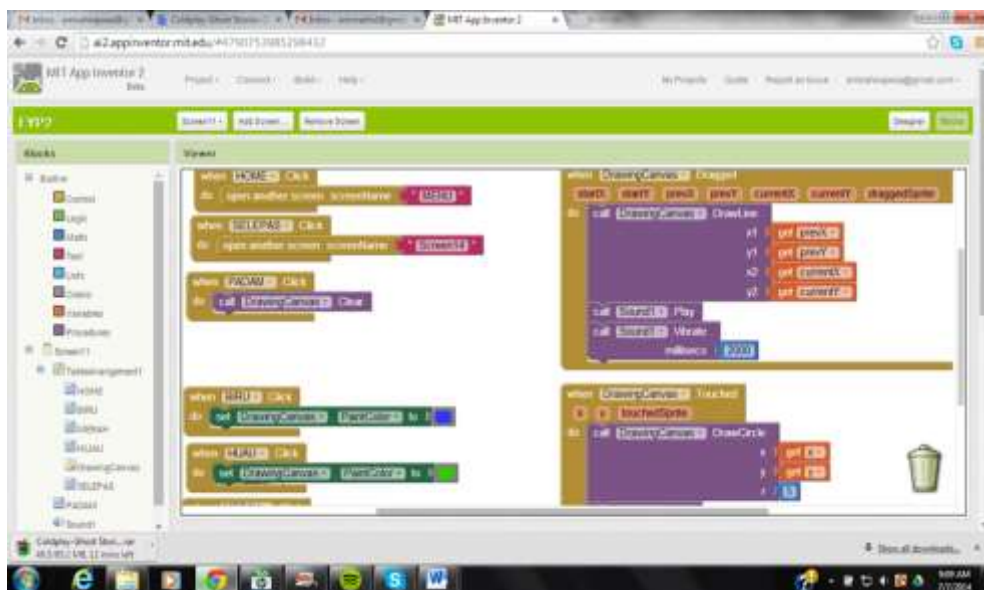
MIT App Inventor 2 ×

ai2.appinventor.mit.edu/#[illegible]

MIT App Inventor 2 Beta

Project · Connect · Build · Help ·

My Projects · Guide · Report an Issue · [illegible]

LYP2

Screen1 · Add Screen... · Remove Screen

Designer · Blocks

Blocks

Viewer

Built-in

Control

Logic

Math

Text

Lists

Colors

Variables

Procedures

Screen1

TableArrangement1

HOME

BIRU

HIJAU

DrawingCanvas

SELEPAS

PADAM

Sound1

when HOME . Click
do open another screen screenName " MENU "

when SELEPAS . Click
do open another screen screenName " Screen14 "

when PADAM . Click
do call DrawingCanvas . Clear

when BIRU . Click
do set DrawingCanvas . PaintColor to

when HIJAU . Click
do set DrawingCanvas . PaintColor to

when DrawingCanvas . Dragged
startX startY prevX prevY currentX currentY draggedSprite
do call DrawingCanvas . DrawLine
x1 get prevX
y1 get prevY
x2 get currentX
y2 get currentY
call Sound1 . Play
call Sound1 . Vibrate
millisecs 2000

when DrawingCanvas . Touched
x y touchedSprite
do call DrawingCanvas . DrawCircle
x get x
y get y
r 10

Coldplay-Ghost Stori....rar
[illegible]

Show all downloads...

9:09 AM
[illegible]